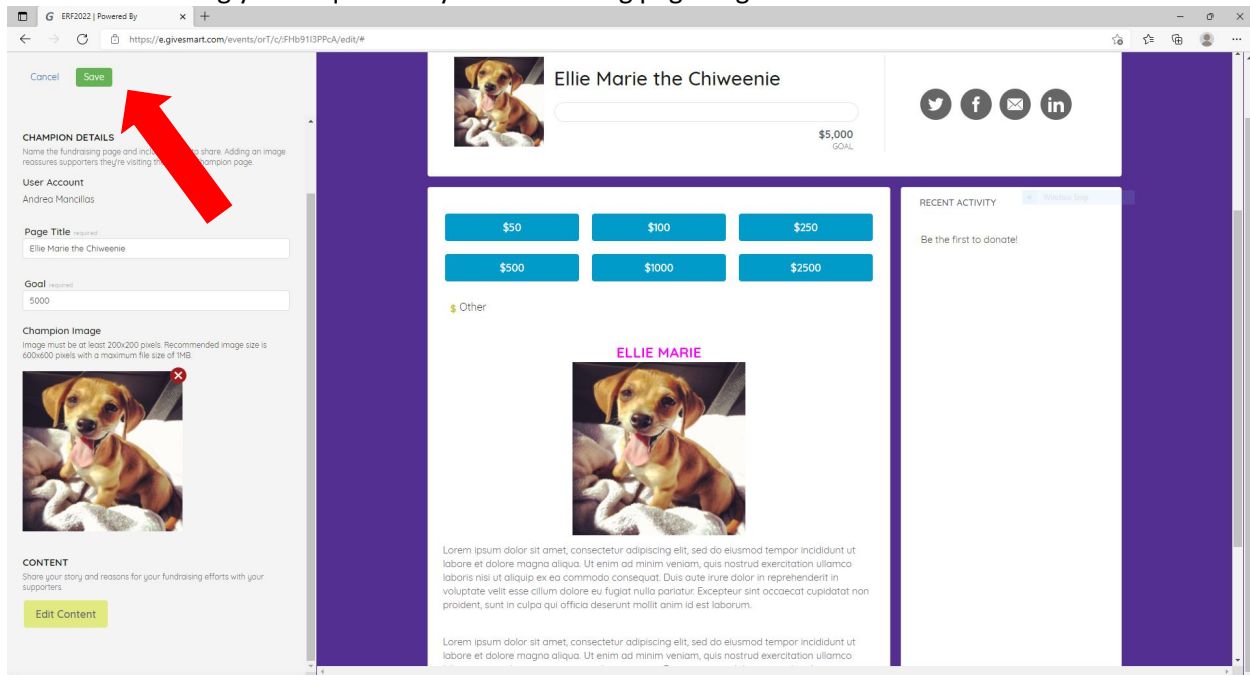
ERF2022 | Powered By

https://e.givesmart.com/events/orT/c/:FHb91I3PPcA/edit/#

Cancel Save

CHAMPION DETAILS
Name the fundraising page and incl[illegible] to share. Adding an image reassures supporters they're visiting th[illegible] champion page.

User Account
Andrea Mancillas

Page Title required
Ellie Marie the Chiweenie

Goal required
5000

Champion Image
Image must be at least 200x200 pixels. Recommended image size is 600x600 pixels with a maximum file size of 1MB.

CONTENT
Share your story and reasons for your fundraising efforts with your supporters.

Edit Content

Ellie Marie the Chiweenie

$5,000
GOAL

$50 $100 $250
$500 $1000 $2500

$ Other

ELLIE MARIE

Lorem ipsum dolor sit amet, consectetur adipiscing elit, sed do eiusmod tempor incididunt ut labore et dolore magna aliqua. Ut enim ad minim veniam, quis nostrud exercitation ullamco laboris nisi ut aliquip ex ea commodo consequat. Duis aute irure dolor in reprehenderit in voluptate velit esse cillum dolore eu fugiat nulla pariatur. Excepteur sint occaecat cupidatat non proident, sunt in culpa qui officia deserunt mollit anim id est laborum.

Lorem ipsum dolor sit amet, consectetur adipiscing elit, sed do eiusmod tempor incididunt ut labore et dolore magna aliqua. Ut enim ad minim veniam, quis nostrud exercitation ullamco

RECENT ACTIVITY

Be the first to donate!